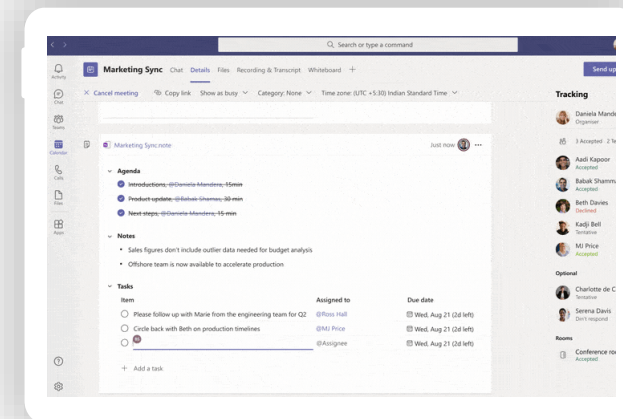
Search or type a command

Activity
Chat
Teams
Calendar
Calls
Files
Apps

Marketing Sync Chat Details Files Recording & Transcript Whiteboard +

Send up

Cancel meeting Copy link Show as busy Category: None Time zone: (UTC +5:30) Indian Standard Time

Marketing Sync.note

Just now

Agenda

~~Introductions, @Daniela Mandera, 15min~~

~~Product update, @Babak Shamas, 30 min~~

~~Next steps, @Daniela Mandera, 15 min~~

Notes

- Sales figures don't include outlier data needed for budget analysis
- Offshore team is now available to accelerate production

Tasks

| Item | Assigned to | Due date |
|---|---|---|
| Please follow up with Marie from the engineering team for Q2 | @Ross Hall | Wed, Aug 21 (2d left) |
| Circle back with Beth on production timelines | @MJ Price | Wed, Aug 21 (2d left) |
| | @Assignee | Wed, Aug 21 (2d left) |

+ Add a task

Tracking

Daniela Mande
Organiser

3 Accepted · 2 Te

Aadi Kapoor
Accepted

Babak Shamma
Accepted

Beth Davies
Declined

Kadji Bell
Tentative

MJ Price
Accepted

Optional

Charlotte de C
Tentative

Serena Davis
Don't respond

Rooms

Conference ro
Accepted